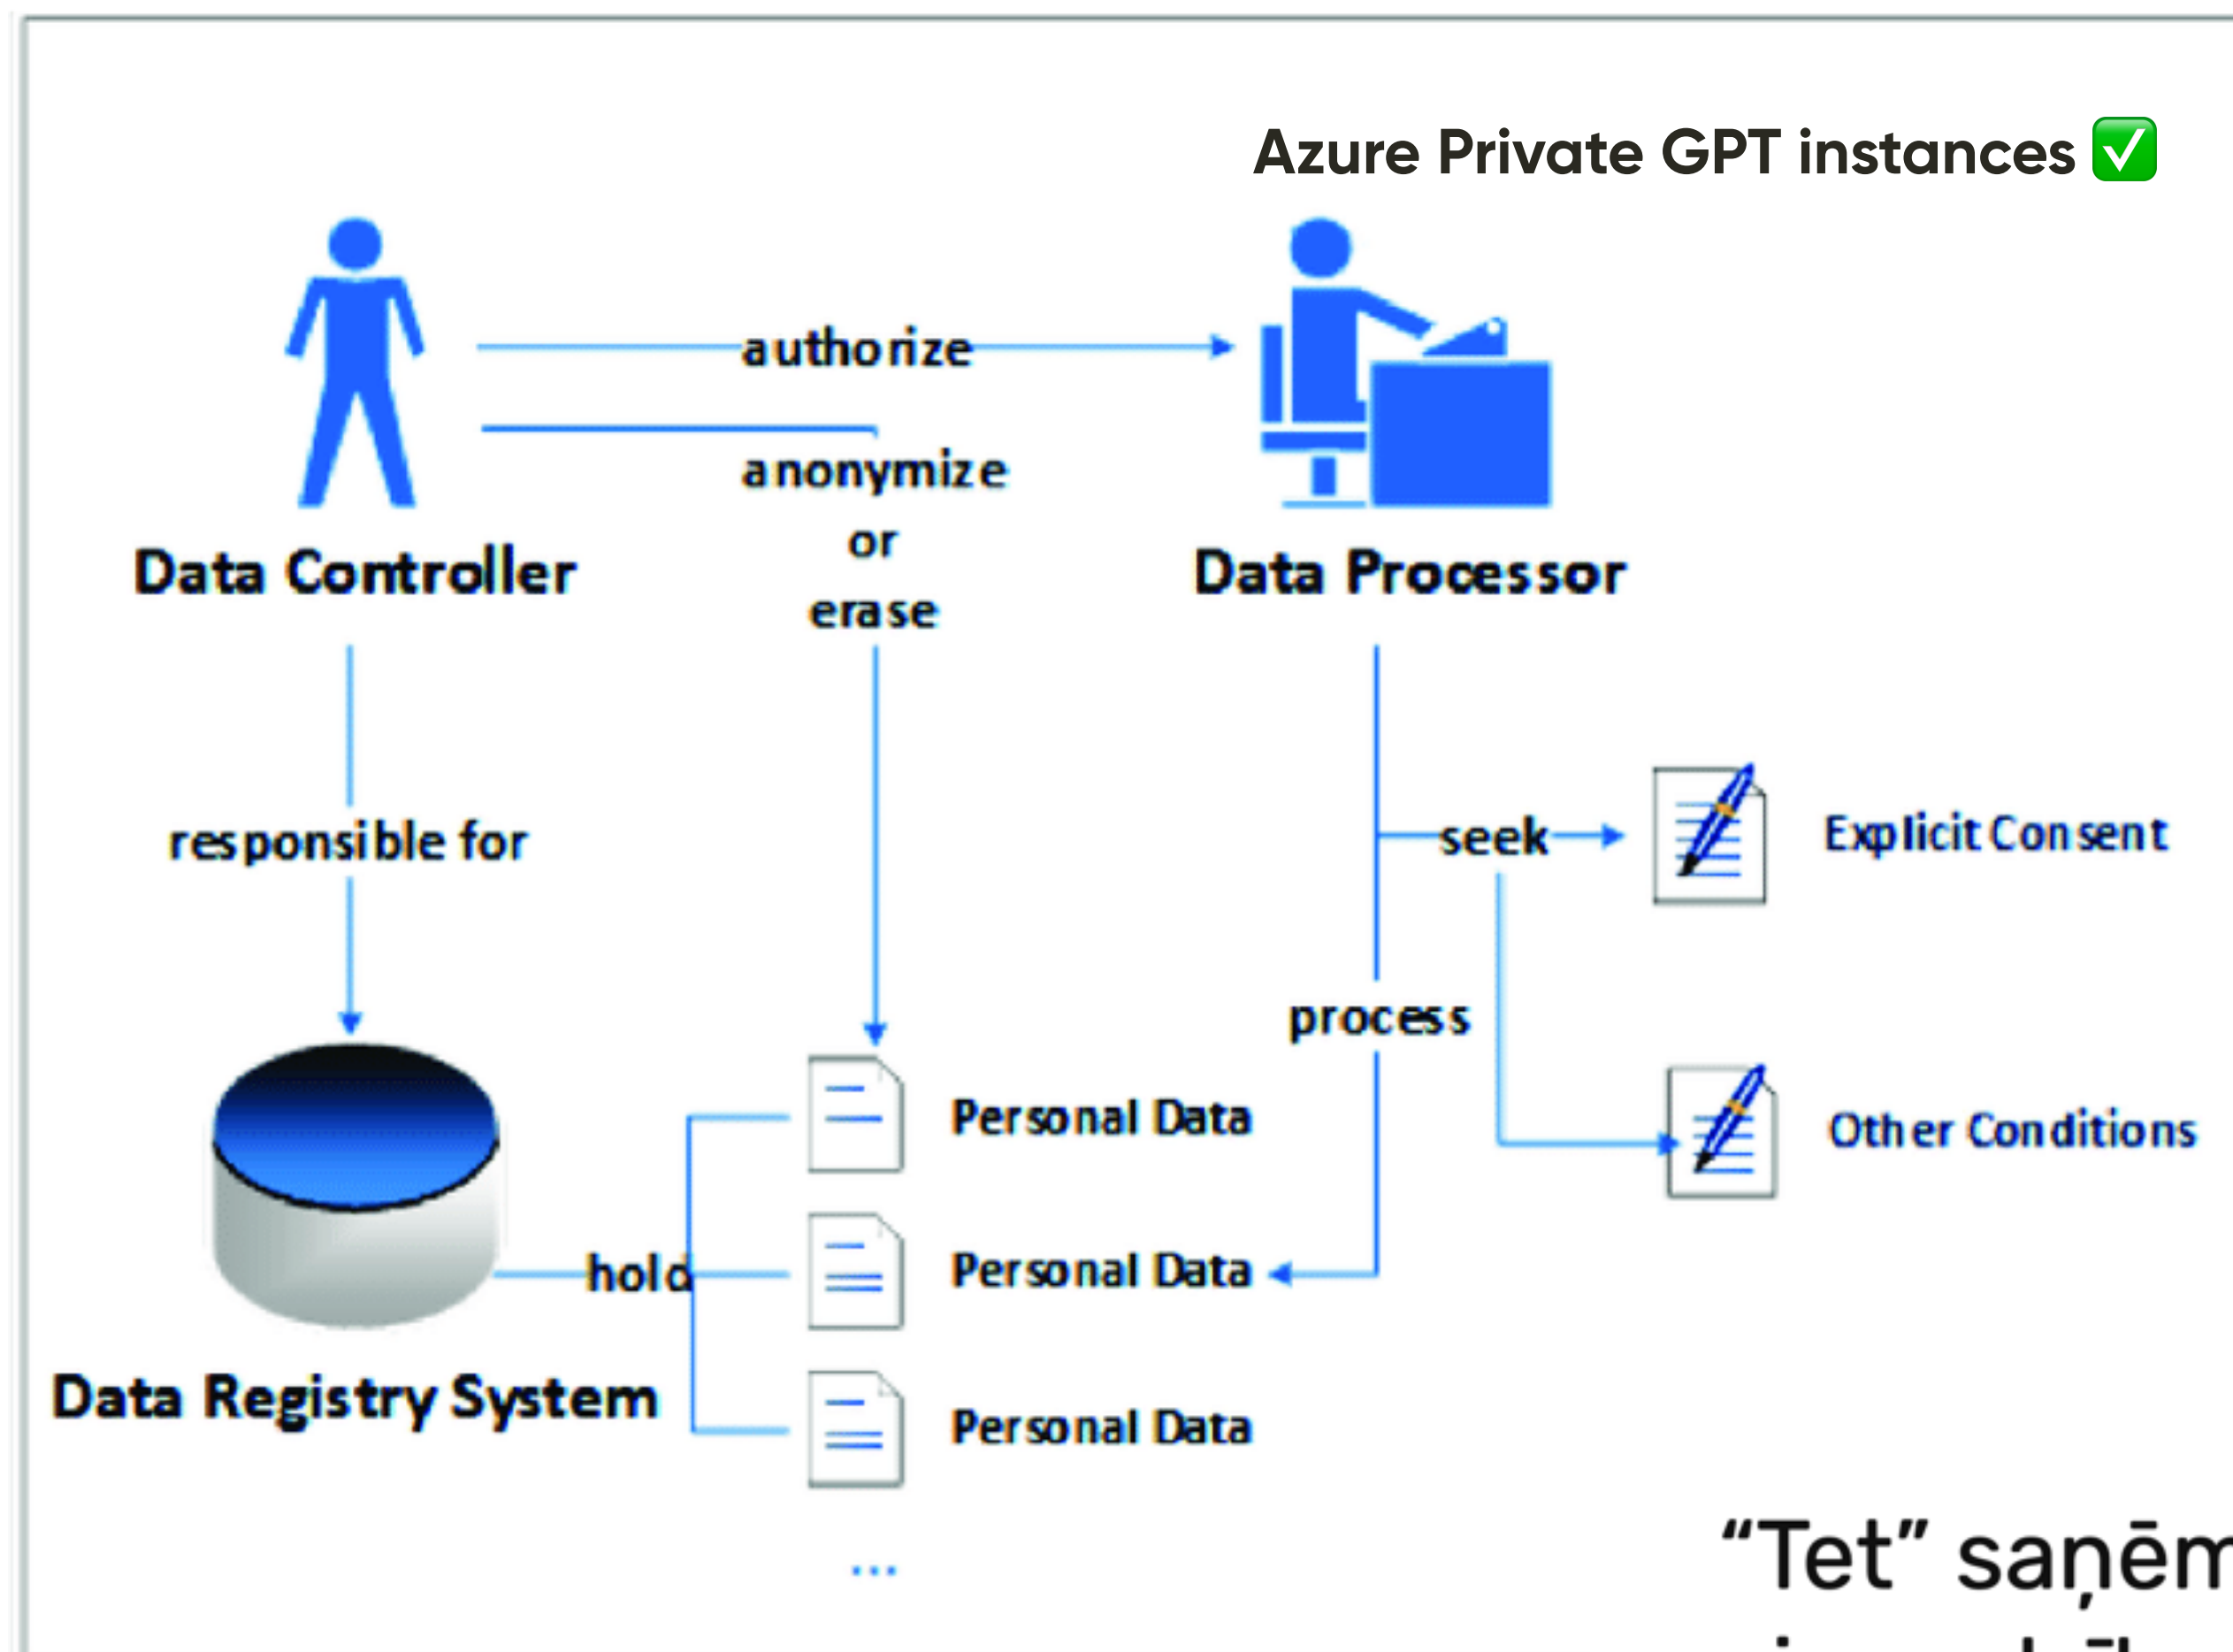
Azure Private GPT instances ✅

authorize

anonymize or erase

Data Controller

Data Processor

responsible for

seek

Explicit Consent

process

Other Conditions

Personal Data

hold

Personal Data

Data Registry System

Personal Data

...

“Tet” saņēm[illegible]